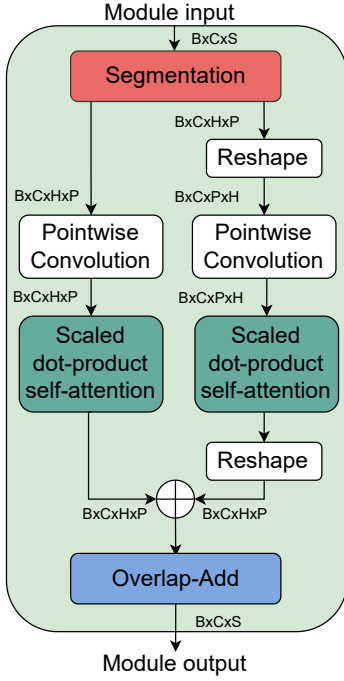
Module input

BxCxS

Segmentation

BxCxHxP

BxCxHxP

Reshape

BxCxPxH

Pointwise Convolution

Pointwise Convolution

BxCxHxP

BxCxPxH

Scaled dot-product self-attention

Scaled dot-product self-attention

Reshape

BxCxHxP

BxCxHxP

Overlap-Add

BxCxS

Module output